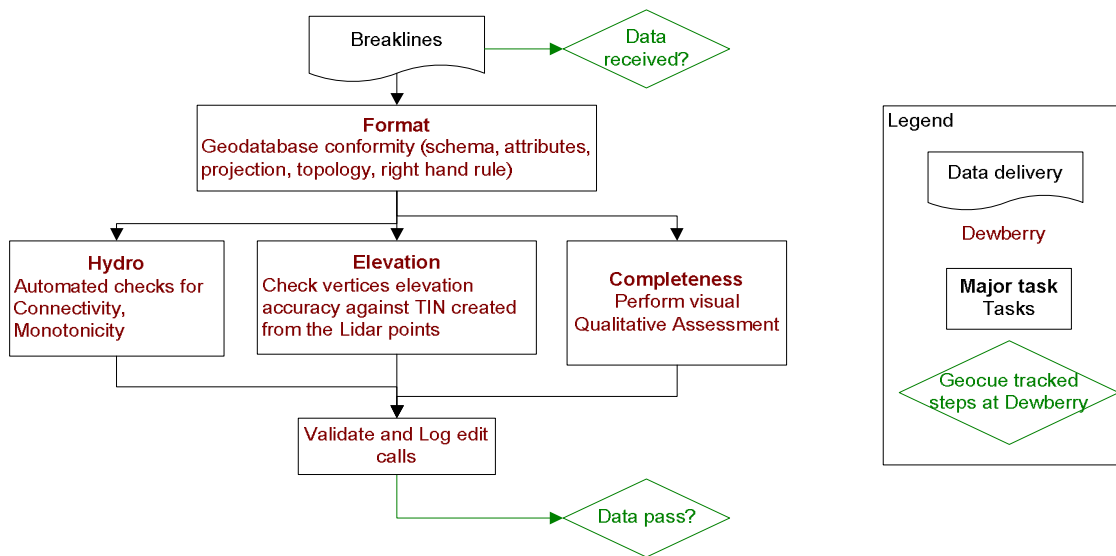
Breaklines

Data received?

Format
Geodatabase conformity (schema, attributes, projection, topology, right hand rule)

Hydro
Automated checks for Connectivity, Monotonicity

Elevation
Check vertices elevation accuracy against TIN created from the Lidar points

Completeness
Perform visual Qualitative Assessment

Validate and Log edit calls

Data pass?

Legend

Data delivery

Dewberry

Major task
Tasks

Geocue tracked steps at Dewberry